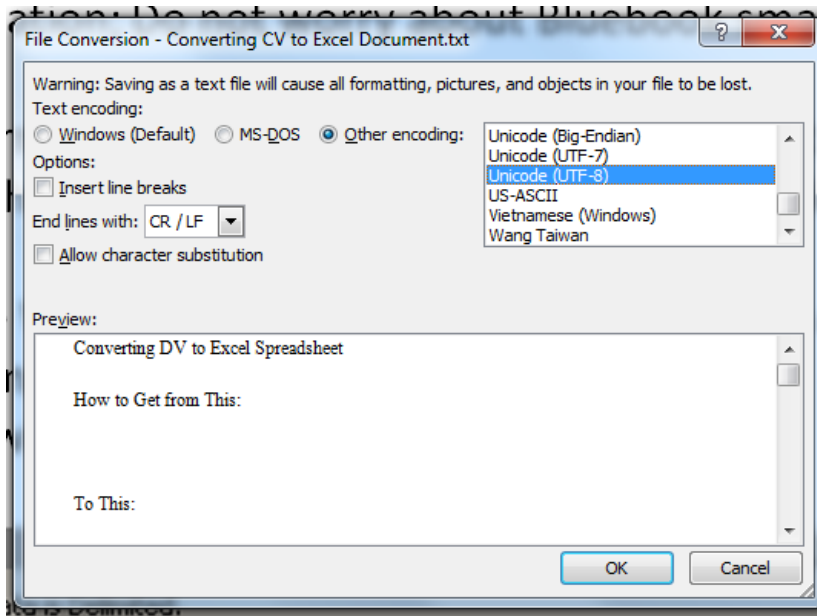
ation: Do not worry about Bluebook sma

File Conversion - Converting CV to Excel Document.txt

?

Warning: Saving as a text file will cause all formatting, pictures, and objects in your file to be lost.

Text encoding:

Windows (Default)

MS-DOS

Other encoding:

Unicode (Big-Endian)

Unicode (UTF-7)

Unicode (UTF-8)

US-ASCII

Vietnamese (Windows)

Wang Taiwan

Options:

Insert line breaks

End lines with: CR / LF

Allow character substitution

Preview:

Converting DV to Excel Spreadsheet

How to Get from This:

To This:

OK

Cancel

ata is Delimited.